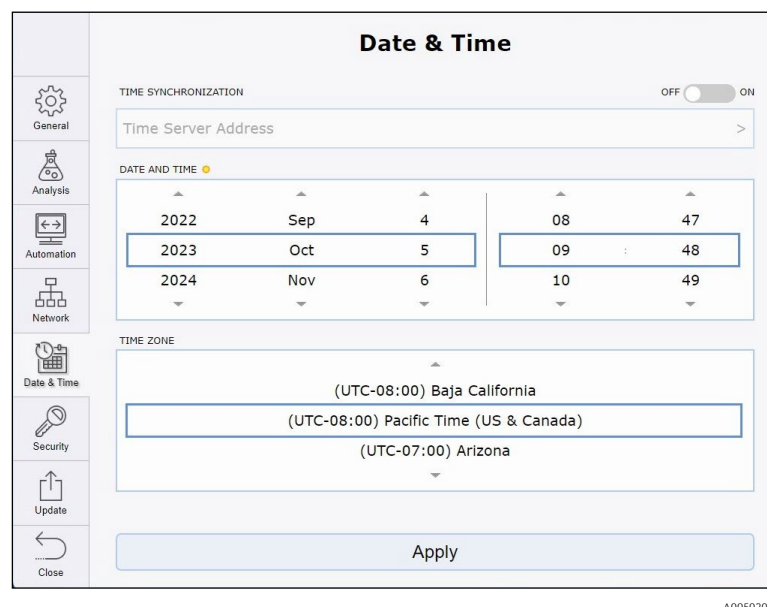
Date & Time

General
Analysis
Automation
Network
Date & Time
Security
Update
Close

TIME SYNCHRONIZATION

OFF ON

Time Server Address >

DATE AND TIME

| 2022 | Sep | 4 | 08 | 47 |
|---|---|---|---|---|
| 2023 | Oct | 5 | 09 : | 48 |
| 2024 | Nov | 6 | 10 | 49 |

TIME ZONE

(UTC-08:00) Baja California

(UTC-08:00) Pacific Time (US & Canada)

(UTC-07:00) Arizona

Apply

A005020